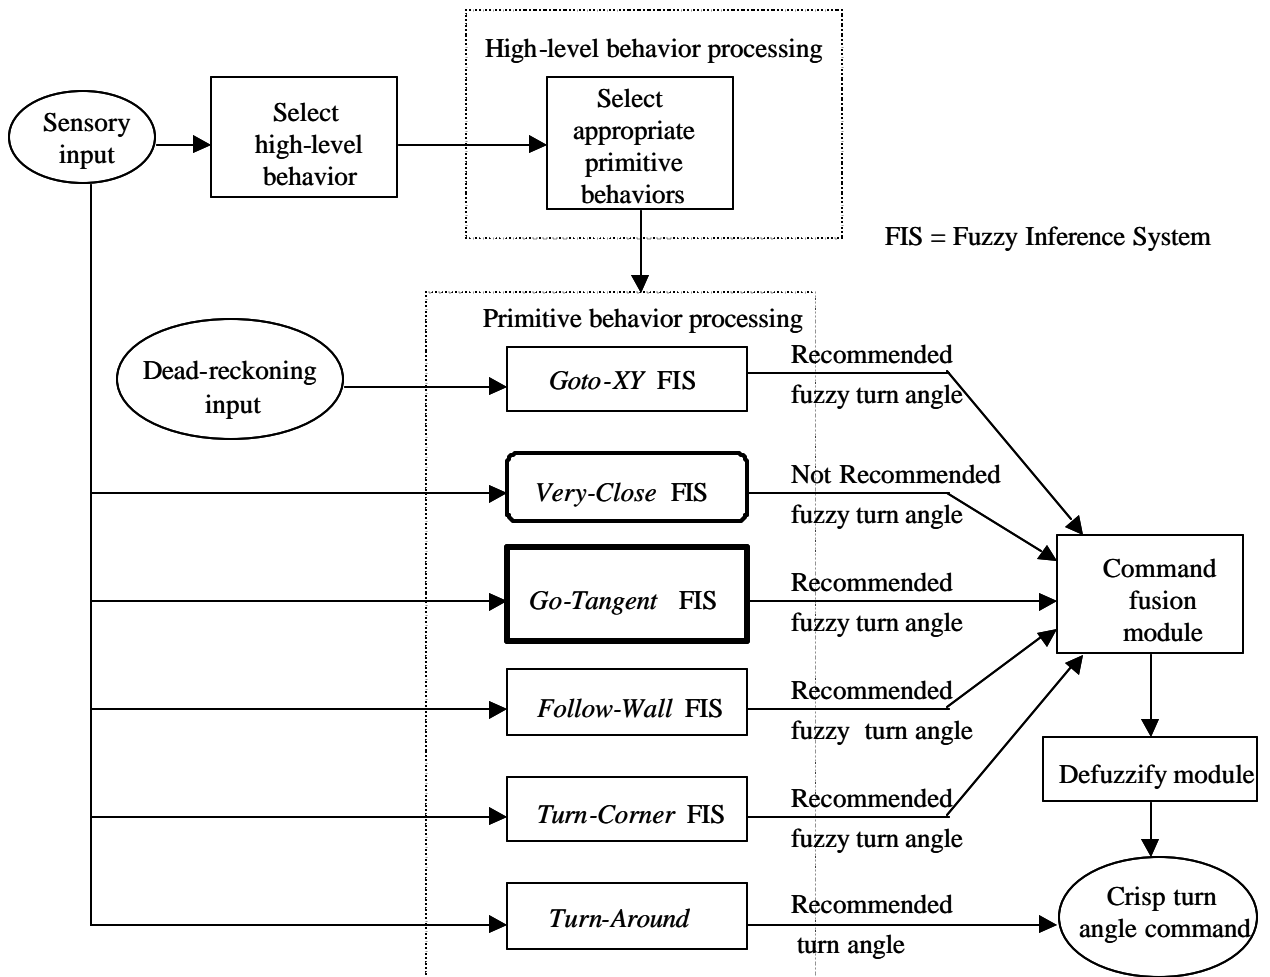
High-level behavior processing

Sensory input

Select high-level behavior

Select appropriate primitive behaviors

FIS = Fuzzy Inference System

Primitive behavior processing

Dead-reckoning input

*Goto-XY* FIS

Recommended fuzzy turn angle

*Very-Close* FIS

Not Recommended fuzzy turn angle

*Go-Tangent* FIS

Recommended fuzzy turn angle

Command fusion module

*Follow-Wall* FIS

Recommended fuzzy turn angle

Defuzzify module

*Turn-Corner* FIS

Recommended fuzzy turn angle

*Turn-Around*

Recommended turn angle

Crisp turn angle command